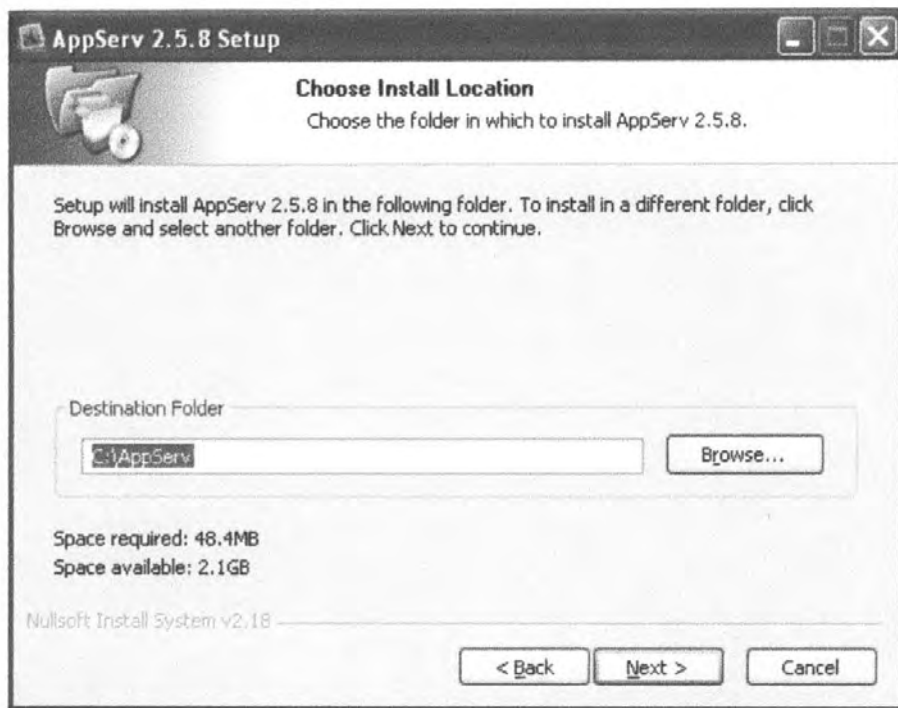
AppServ 2.5.8 Setup

Choose Install Location

Choose the folder in which to install AppServ 2.5.8.

Setup will install AppServ 2.5.8 in the following folder. To install in a different folder, click Browse and select another folder. Click Next to continue.

Destination Folder

C:\AppServ

Browse...

Space required: 48.4MB

Space available: 2.1GB

Nullsoft Install System v2.18

< Back

Next >

Cancel